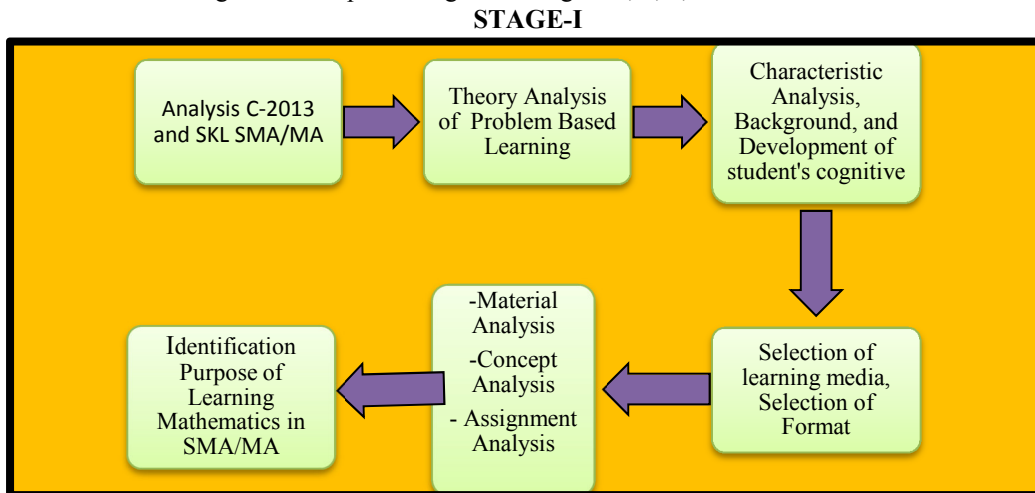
STAGE-I

Analysis C-2013 and SKL SMA/MA

Theory Analysis of Problem Based Learning

Characteristic Analysis, Background, and Development of student's cognitive

Selection of learning media, Selection of Format

-Material Analysis
-Concept Analysis
- Assignment Analysis

Identification Purpose of Learning Mathematics in SMA/MA